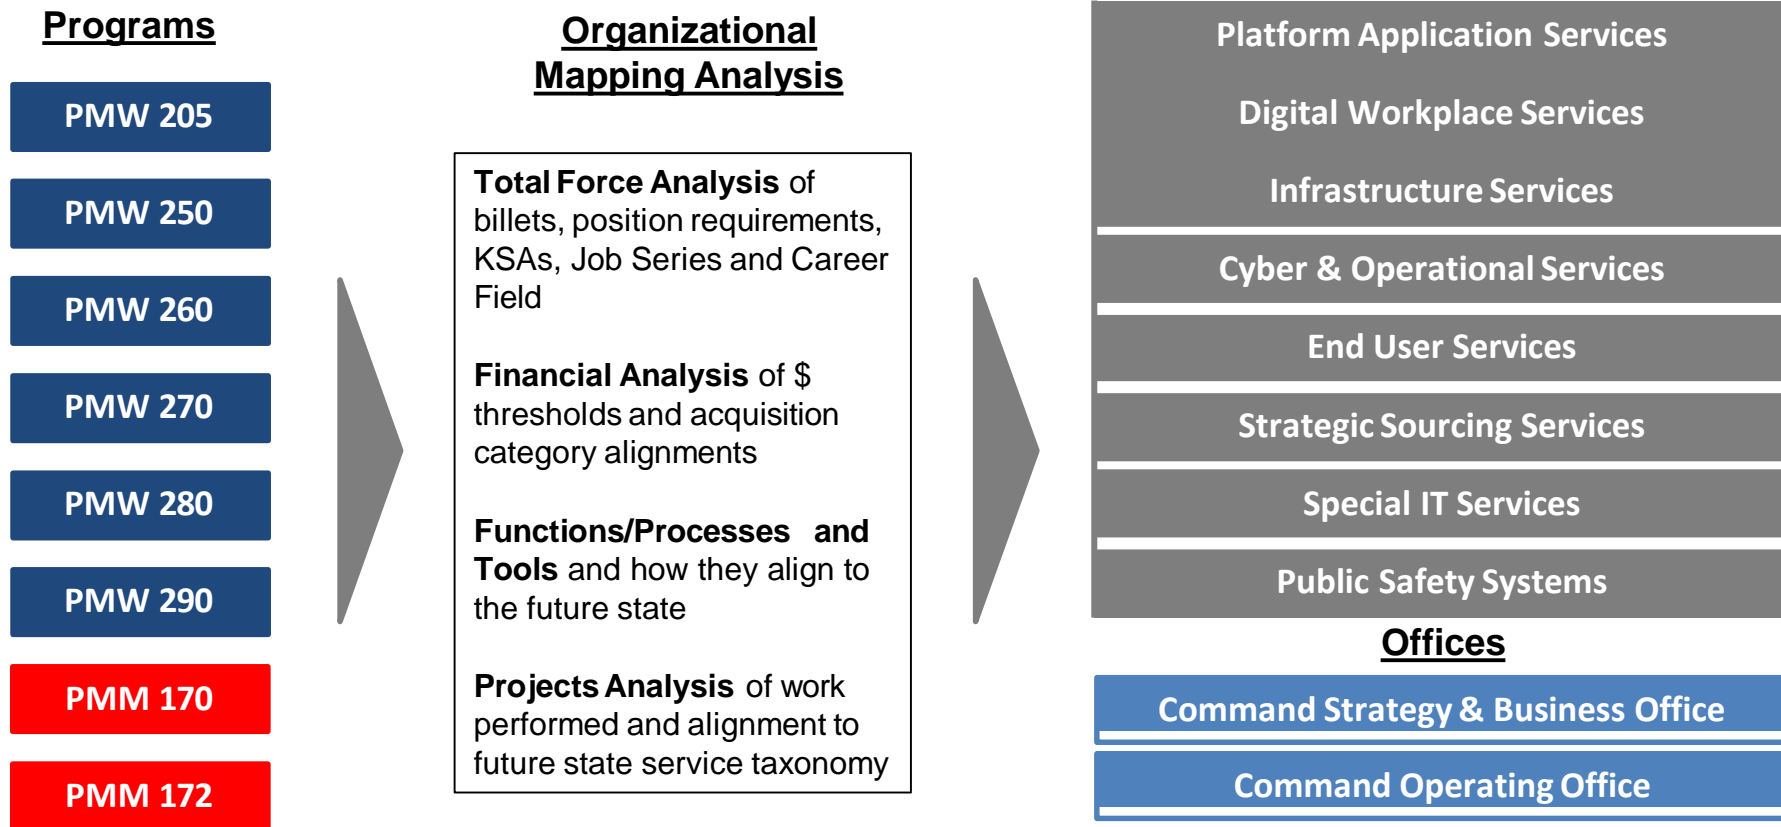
Programs

PMW 205

PMW 250

PMW 260

PMW 270

PMW 280

PMW 290

PMM 170

PMM 172

Organizational Mapping Analysis

**Total Force Analysis** of billets, position requirements, KSAs, Job Series and Career Field

**Financial Analysis** of $ thresholds and acquisition category alignments

**Functions/Processes and Tools** and how they align to the future state

**Projects Analysis** of work performed and alignment to future state service taxonomy

Platform Application Services

Digital Workplace Services

Infrastructure Services

Cyber & Operational Services

End User Services

Strategic Sourcing Services

Special IT Services

Public Safety Systems

Offices

Command Strategy & Business Office

Command Operating Office